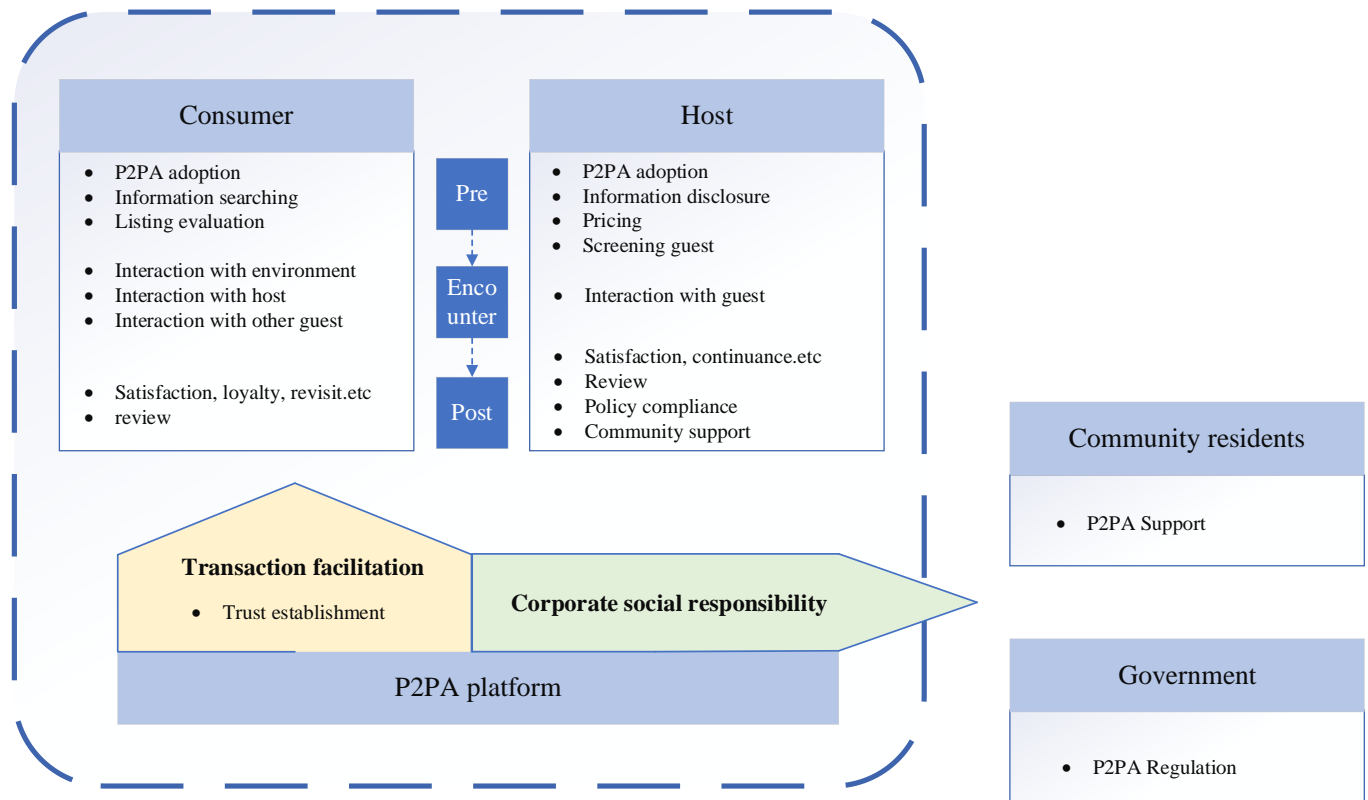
Consumer

- P2PA adoption
- Information searching
- Listing evaluation

- Interaction with environment
- Interaction with host
- Interaction with other guest

- Satisfaction, loyalty, revisit.etc
- review

Pre

Enco unter

Post

Host

- P2PA adoption
- Information disclosure
- Pricing
- Screening guest

- Interaction with guest

- Satisfaction, continuance.etc
- Review
- Policy compliance
- Community support

Community residents

- P2PA Support

Transaction facilitation

- Trust establishment

Corporate social responsibility

P2PA platform

Government

- P2PA Regulation